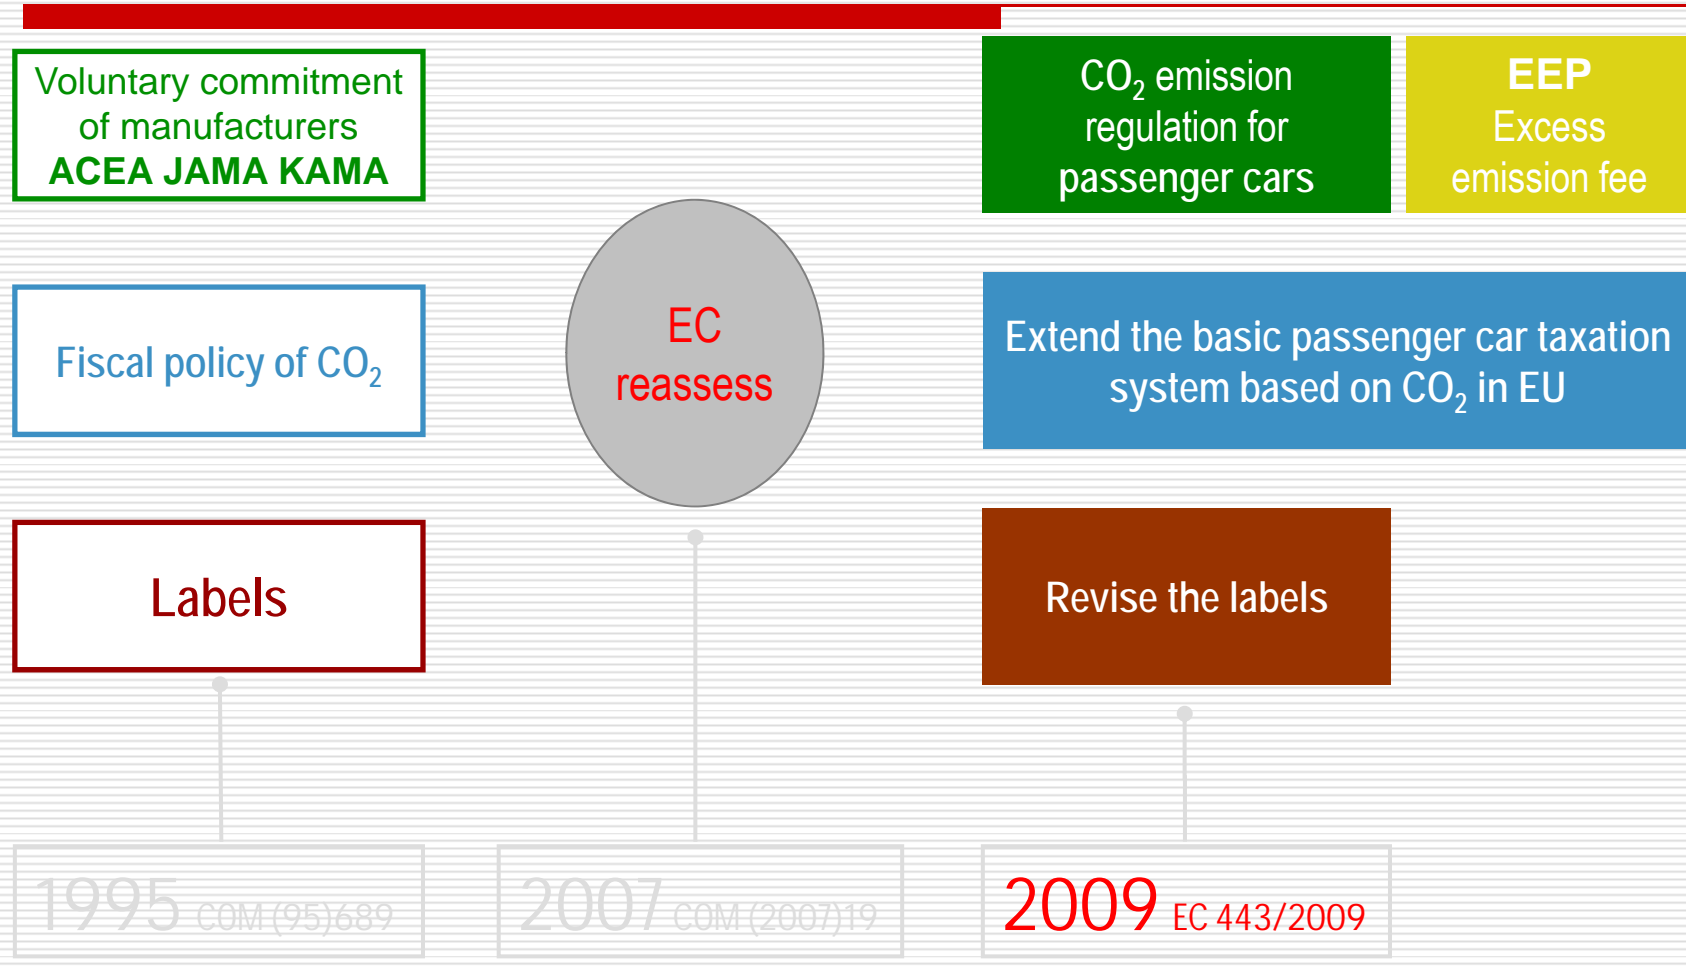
Voluntary commitment of manufacturers
ACEA JAMA KAMA

$CO_2$ emission regulation for passenger cars

EEP
Excess emission fee

Fiscal policy of $CO_2$

EC reassess

Extend the basic passenger car taxation system based on $CO_2$ in EU

Labels

Revise the labels

1995 COM (95)689

2007 COM (2007)19

2009 EC 443/2009